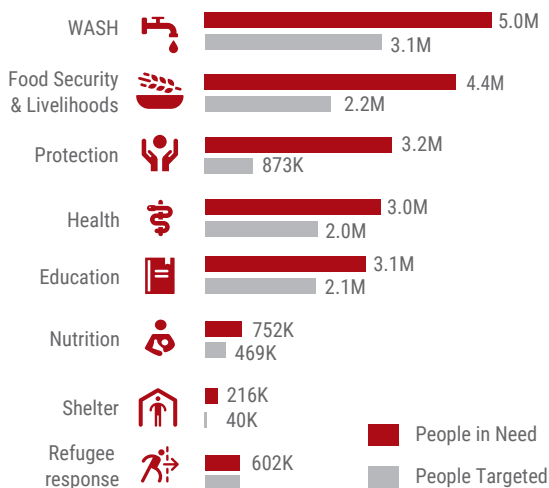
| | People in Need | People Targeted |
|---|---|---|
| WASH | 5.0M | 3.1M |
| Food Security & Livelihoods | 4.4M | 2.2M |
| Protection | 3.2M | 873K |
| Health | 3.0M | 2.0M |
| Education | 3.1M | 2.1M |
| Nutrition | 752K | 469K |
| Shelter | 216K | 40K |
| Refugee response | 602K | |

People in Need
People Targeted